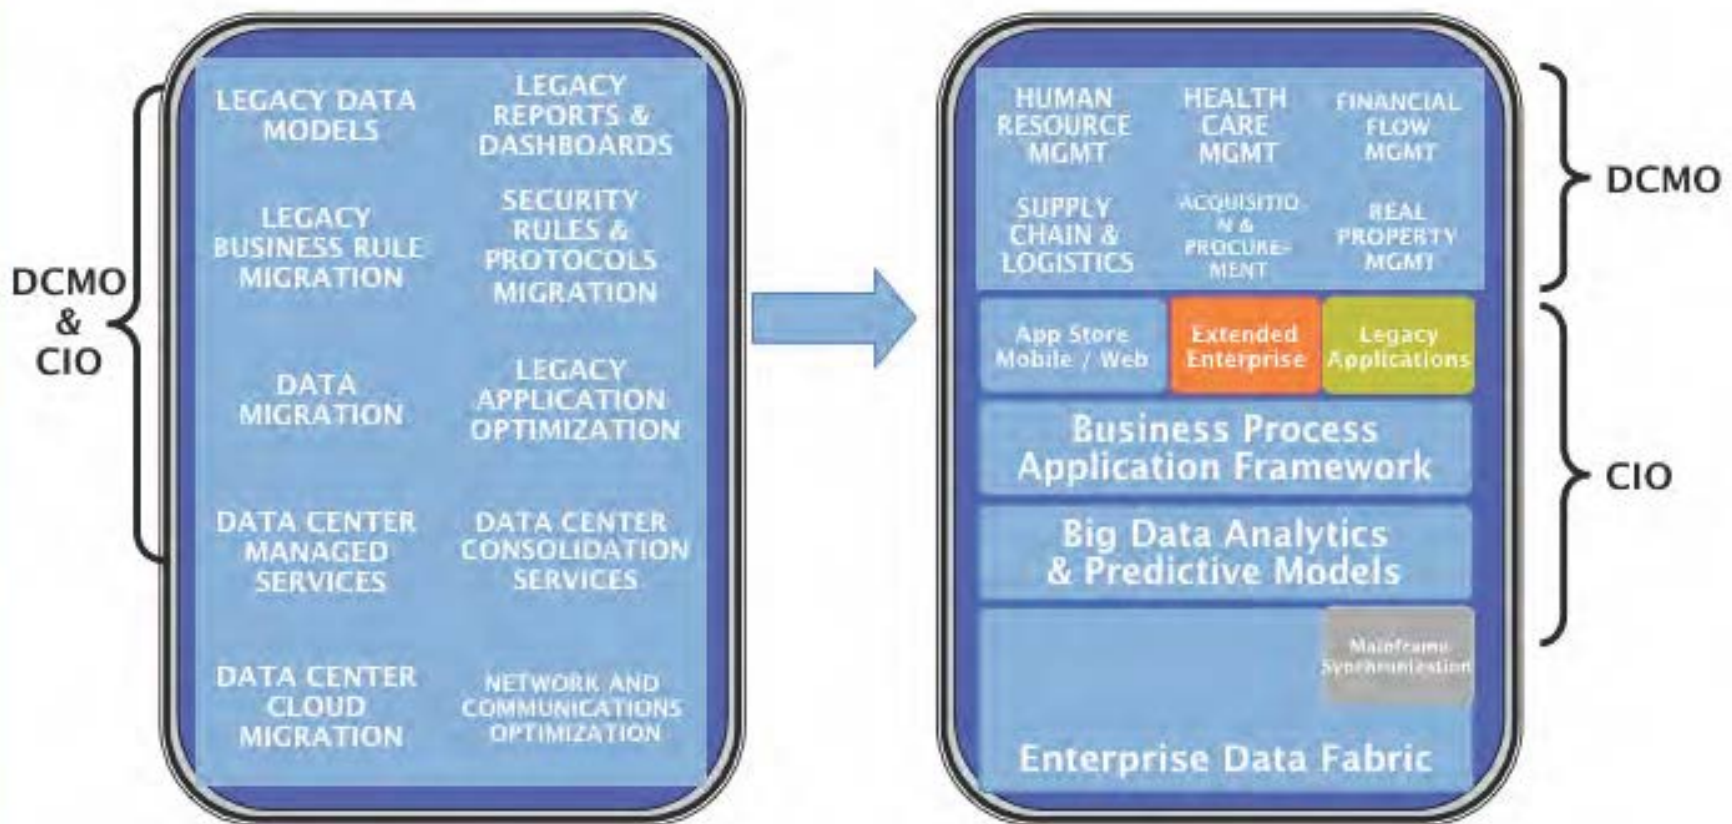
DCMO & CIO

LEGACY DATA MODELS

LEGACY REPORTS & DASHBOARDS

LEGACY BUSINESS RULE MIGRATION

SECURITY RULES & PROTOCOLS MIGRATION

DATA MIGRATION

LEGACY APPLICATION OPTIMIZATION

DATA CENTER MANAGED SERVICES

DATA CENTER CONSOLIDATION SERVICES

DATA CENTER CLOUD MIGRATION

NETWORK AND COMMUNICATIONS OPTIMIZATION

HUMAN RESOURCE MGMT

HEALTH CARE MGMT

FINANCIAL FLOW MGMT

SUPPLY CHAIN & LOGISTICS

ACQUISITION & PROCUREMENT

REAL PROPERTY MGMT

App Store Mobile / Web

Extended Enterprise

Legacy Applications

Business Process Application Framework

Big Data Analytics & Predictive Models

Mainframe Synchronization

Enterprise Data Fabric

DCMO

CIO